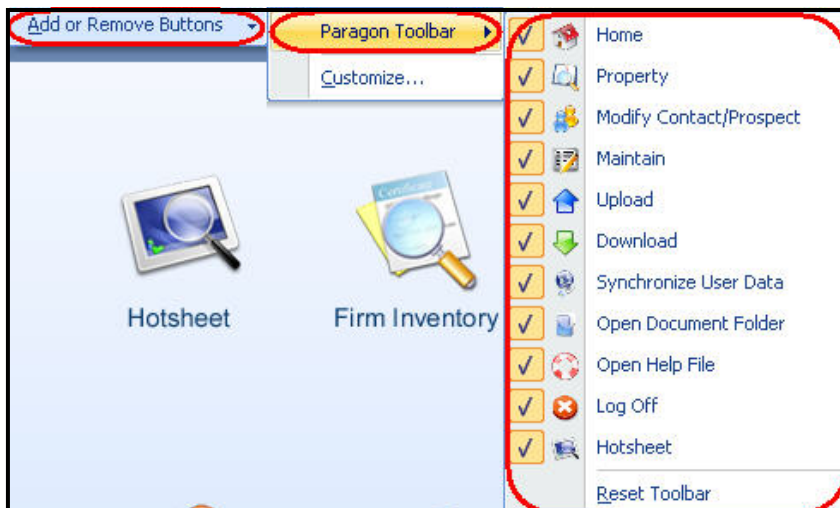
Add or Remove Buttons
Paragon Toolbar
Customize...
Hotsheet
Firm Inventory
Home
Property
Modify Contact/Prospect
Maintain
Upload
Download
Synchronize User Data
Open Document Folder
Open Help File
Log Off
Hotsheet
Reset Toolbar